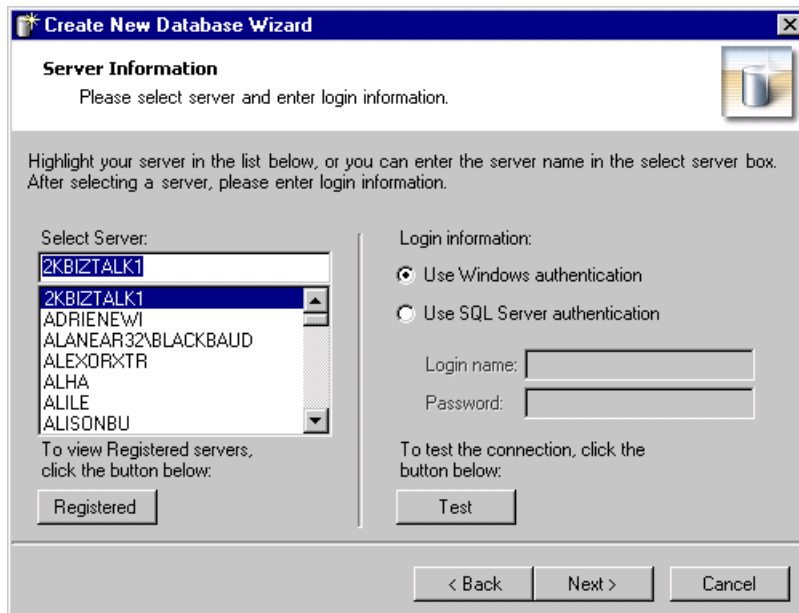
Create New Database Wizard

Server Information

Please select server and enter login information.

Highlight your server in the list below, or you can enter the server name in the select server box. After selecting a server, please enter login information.

Select Server:

2KBIZTALK1

2KBIZTALK1
ADRIENEWI
ALANEAR32\BLACKBAUD
ALEXORXTR
ALHA
ALILE
ALISONBU

To view Registered servers, click the button below:

Registered

Login information:

Use Windows authentication

Use SQL Server authentication

Login name:

Password:

To test the connection, click the button below:

Test

< Back

Next >

Cancel